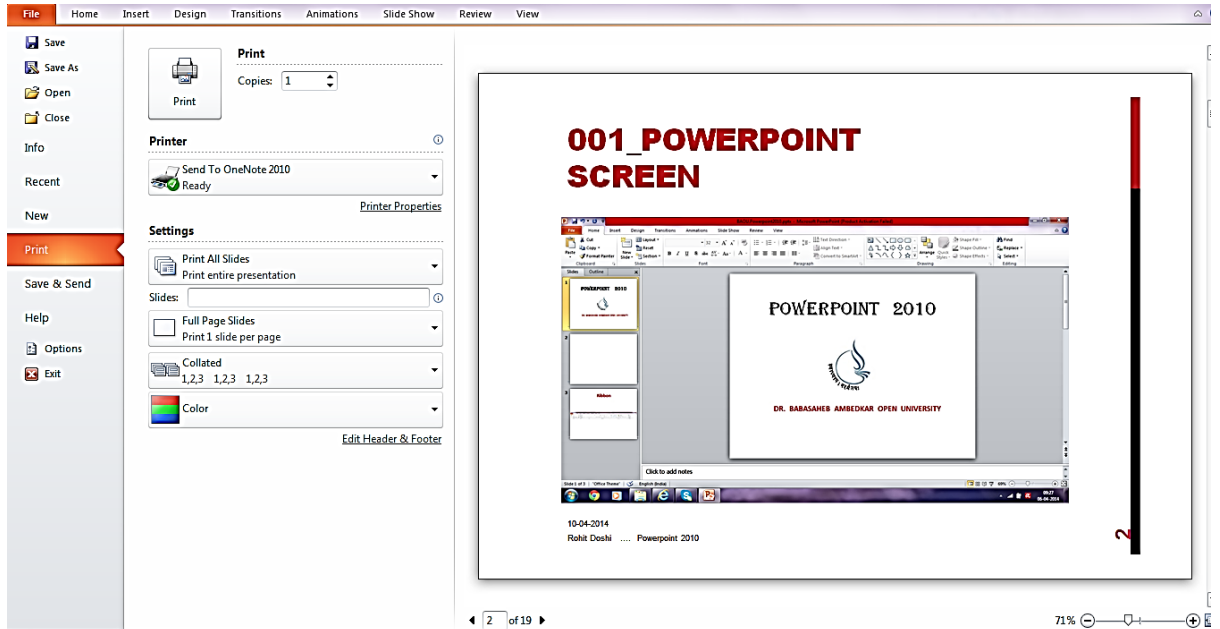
File Home Insert Design Transitions Animations Slide Show Review View

Save
Save As
Open
Close
Info
Recent
New
Print
Save & Send
Help
Options
Exit

Print
Copies: 1
Print

Printer
Send To OneNote 2010
Ready
Printer Properties

Settings
Print All Slides
Print entire presentation
Slides:
Full Page Slides
Print 1 slide per page
Collated
1,2,3 1,2,3 1,2,3
Color
Edit Header & Footer

001_POWERPOINT SCREEN

POWERPOINT 2010

DR. BABASAHEB AMBEDKAR OPEN UNIVERSITY

Click to add notes

10-04-2014
Rohit Doshi .... Powerpoint 2010

2

2 of 19

71%